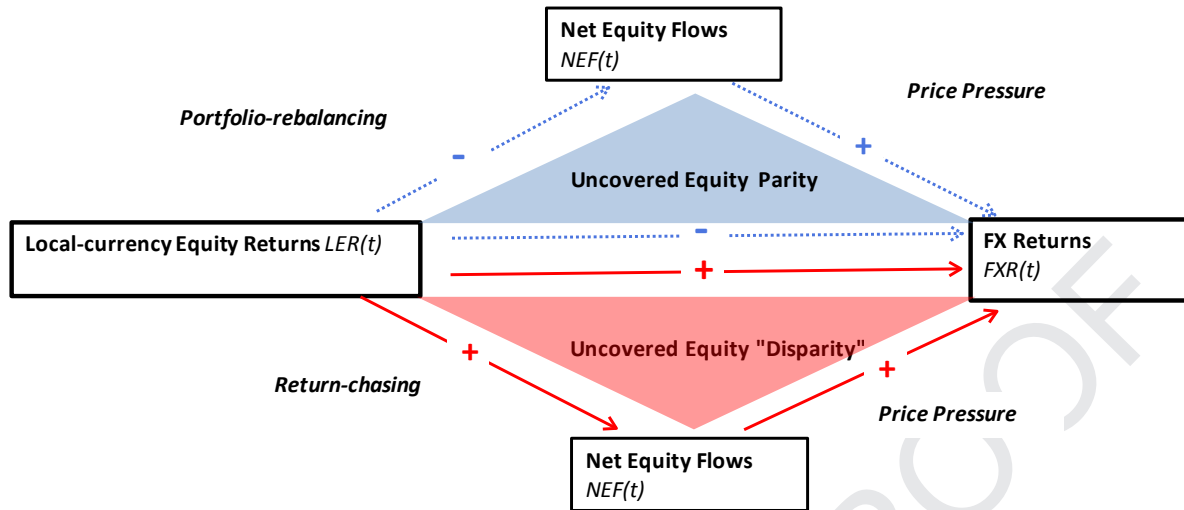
Net Equity Flows
NEF(t)

Portfolio-rebalancing

Price Pressure

-

+

Uncovered Equity Parity

Local-currency Equity Returns LER(t)

-

+

FX Returns
FXR(t)

Uncovered Equity "Disparity"

+

+

Return-chasing

Price Pressure

Net Equity Flows
NEF(t)